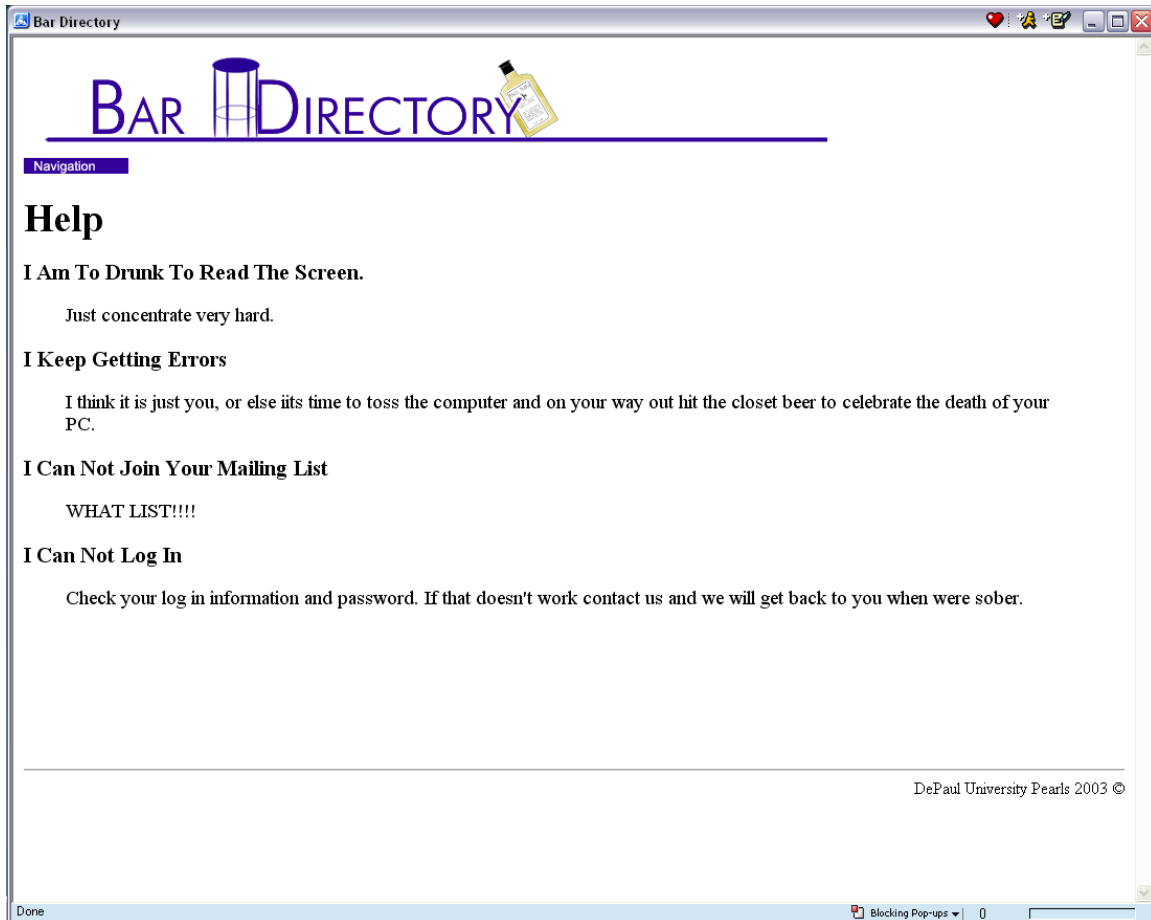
Bar Directory

BAR DIRECTORY

Navigation

Help

I Am To Drunk To Read The Screen.

Just concentrate very hard.

I Keep Getting Errors

I think it is just you, or else iits time to toss the computer and on your way out hit the closet beer to celebrate the death of your PC.

I Can Not Join Your Mailing List

WHAT LIST!!!!

I Can Not Log In

Check your log in information and password. If that doesn't work contact us and we will get back to you when were sober.

DePaul University Pearls 2003 ©

Done

Blocking Pop-ups 0